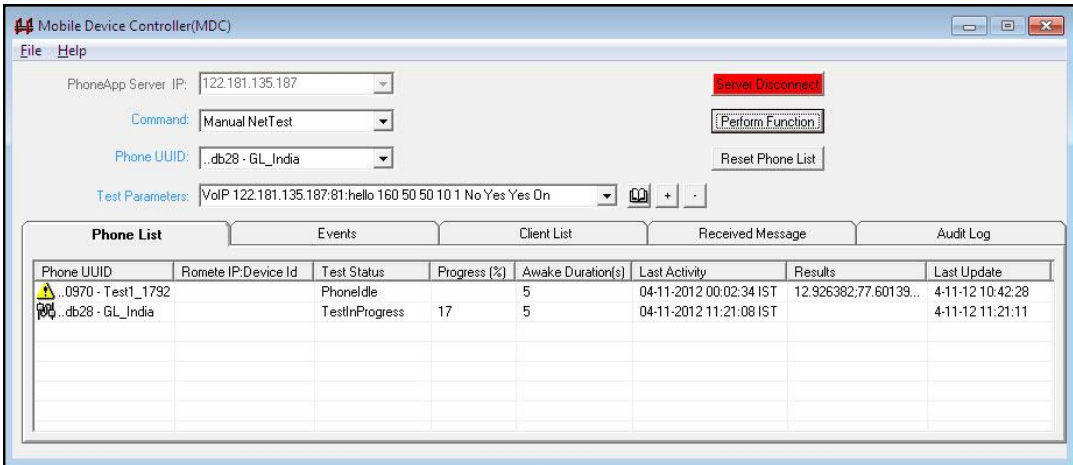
Mobile Device Controller(MDC)

File Help

PhoneApp Server IP: 122.181.135.187

Command: Manual NetTest

Phone UUID: ..db28 - GL_India

Test Parameters: VoIP 122.181.135.187:81:hello 160 50 50 10 1 No Yes Yes On

+ -

Server Disconnect

Perform Function

Reset Phone List

Phone List | Events | Client List | Received Message | Audit Log

| Phone UUID | Romete IP:Device Id | Test Status | Progress (%) | Awake Duration(s) | Last Activity | Results | Last Update |
|---|---|---|---|---|---|---|---|
| ..0970 - Test1_1792 | | PhoneIdle | | 5 | 04-11-2012 00:02:34 IST | 12.926382;77.60139... | 4-11-12 10:42:28 |
| ..db28 - GL_India | | TestInProgress | 17 | 5 | 04-11-2012 11:21:08 IST | | 4-11-12 11:21:11 |